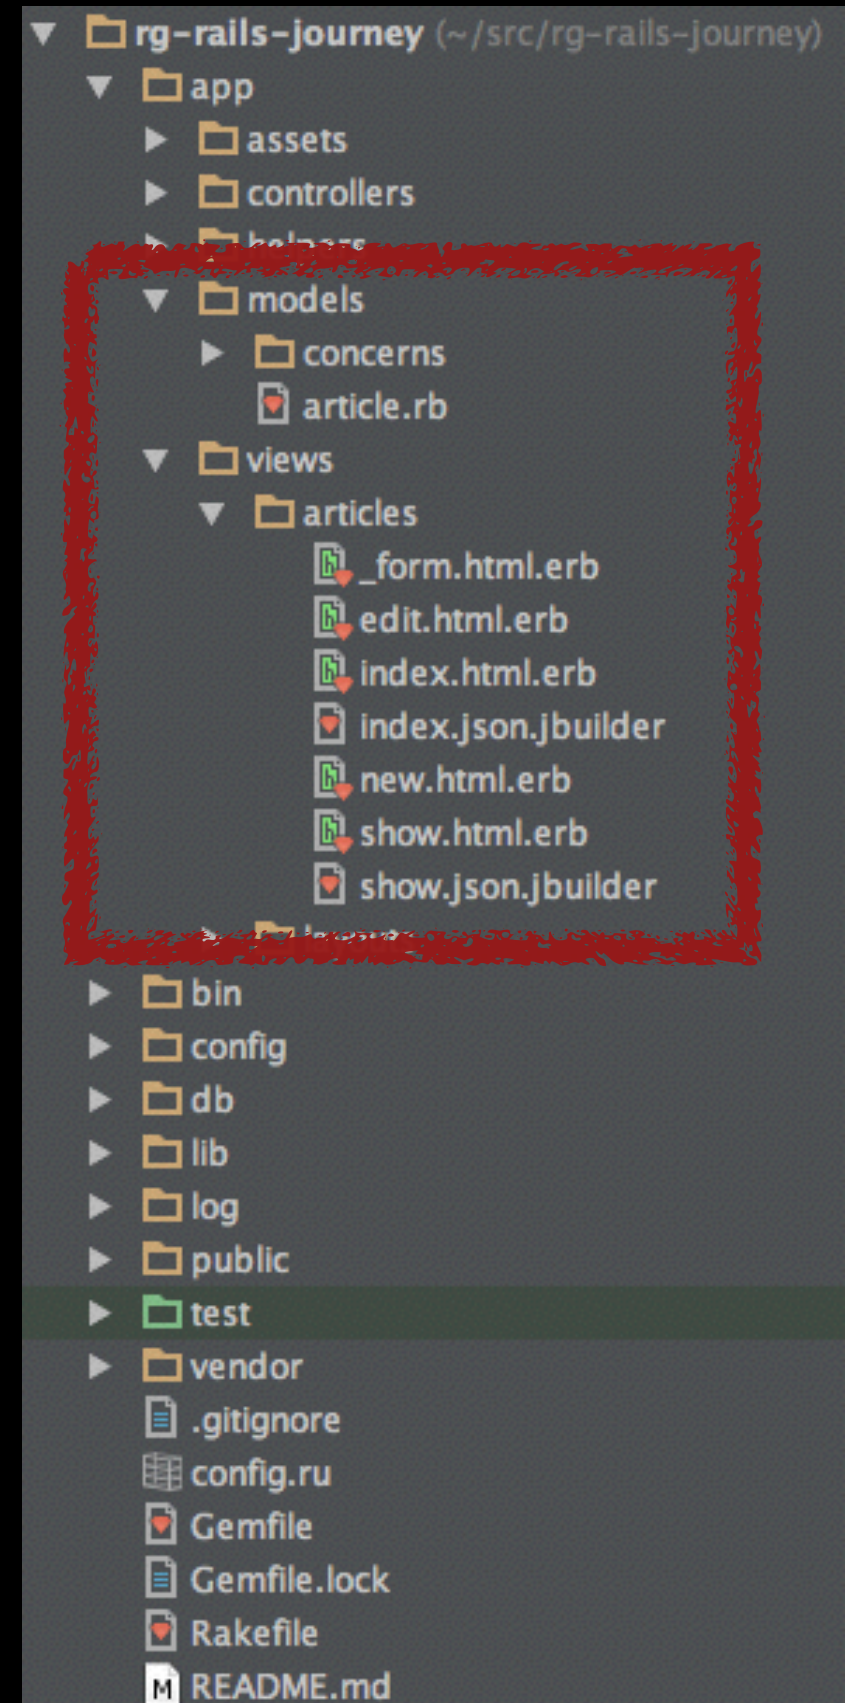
rg-rails-journey (~/src/rg-rails-journey)
app
assets
controllers
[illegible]
models
concerns
article.rb
views
articles
_form.html.erb
edit.html.erb
index.html.erb
index.json.jbuilder
new.html.erb
show.html.erb
show.json.jbuilder
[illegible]
bin
config
db
lib
log
public
test
vendor
.gitignore
config.ru
Gemfile
Gemfile.lock
Rakefile
M README.md